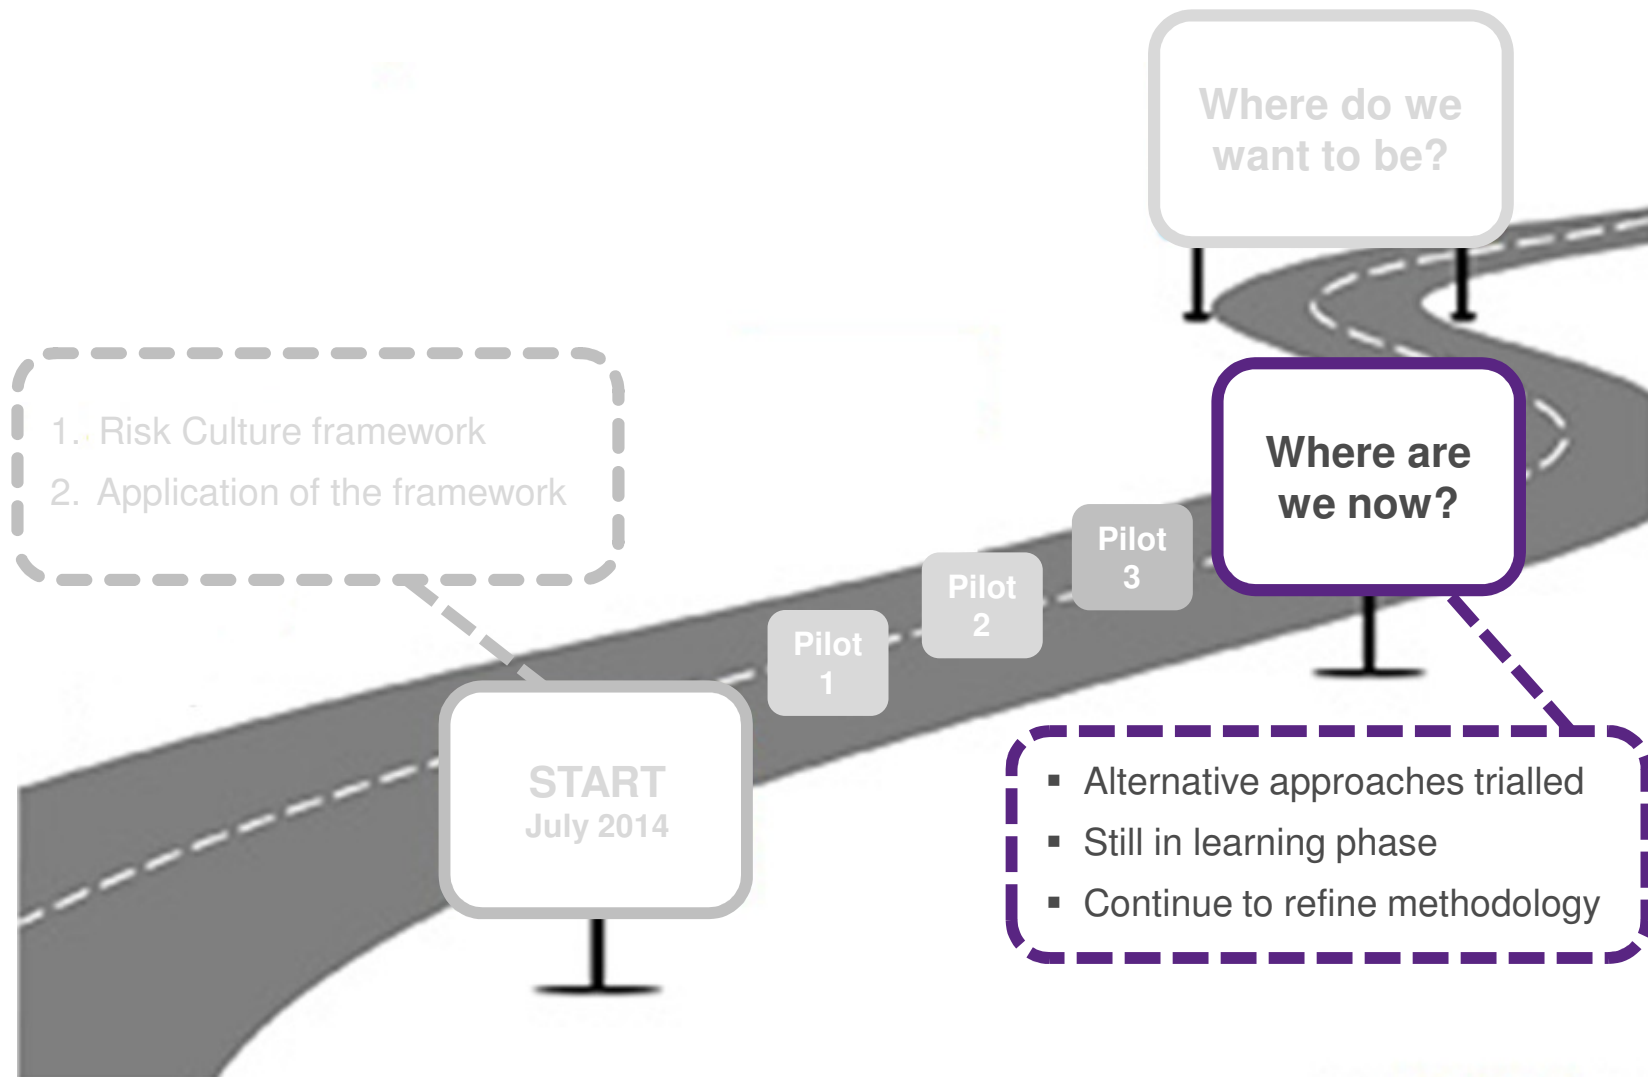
Where do we want to be?

1. Risk Culture framework
2. Application of the framework

Where are we now?

Pilot 1

Pilot 2

Pilot 3

START
July 2014

▪ Alternative approaches trialled
▪ Still in learning phase
▪ Continue to refine methodology